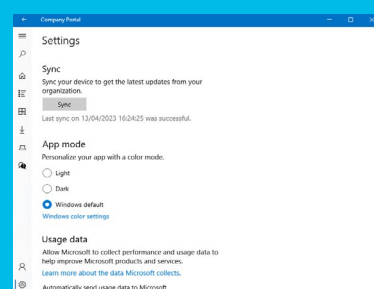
Company Portal

Settings

Sync

Sync your device to get the latest updates from your organization.

Sync

Last sync on 13/04/2023 16:24:25 was successful.

App mode

Personalize your app with a color mode.

Light

Dark

Windows default

Windows color settings

Usage data

Allow Microsoft to collect performance and usage data to help improve Microsoft products and services.

Learn more about the data Microsoft collects.

Automatically send usage data to Microsoft